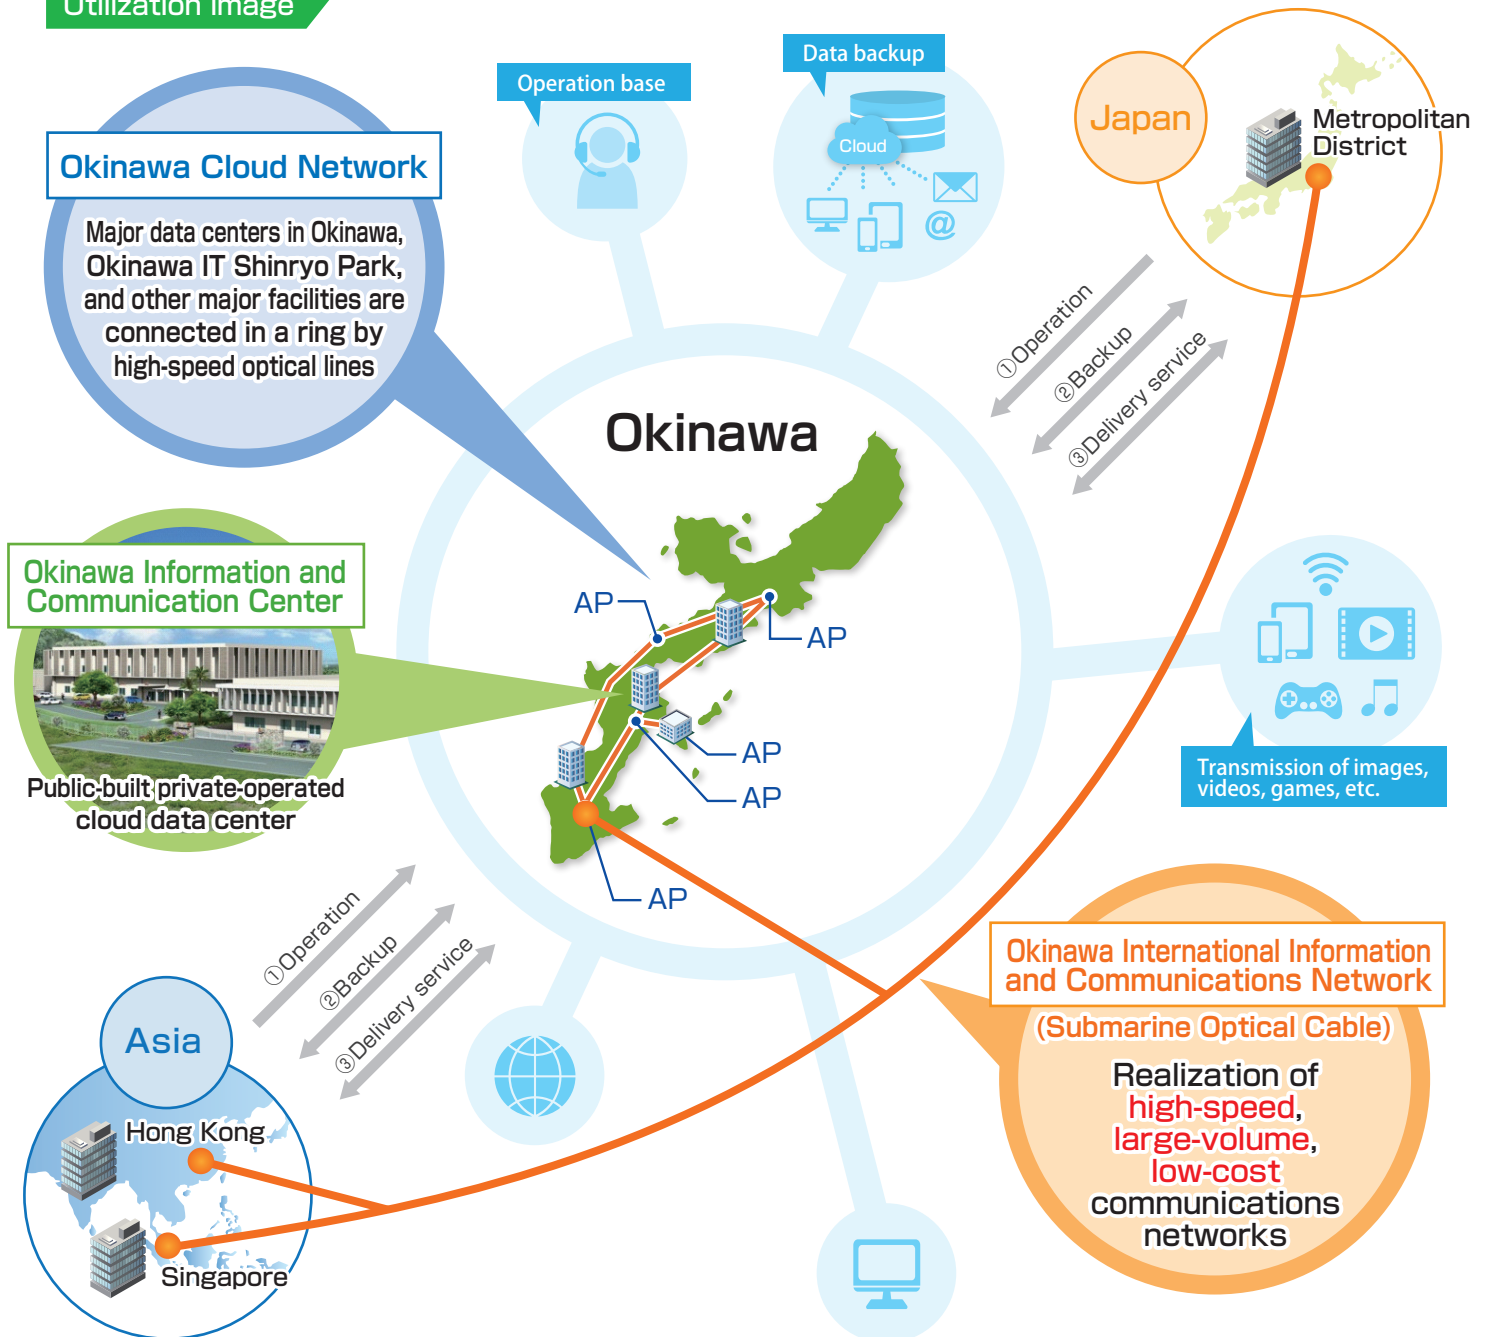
Utilization image

Operation base

Data backup

Cloud

@

Japan

Metropolitan District

Okinawa Cloud Network

Major data centers in Okinawa, Okinawa IT Shinryo Park, and other major facilities are connected in a ring by high-speed optical lines

①Operation
②Backup
③Delivery service

Okinawa

Okinawa Information and Communication Center

Public-built private-operated cloud data center

AP
AP
AP
AP
AP

Transmission of images, videos, games, etc.

①Operation
②Backup
③Delivery service

Asia

Hong Kong

Singapore

Okinawa International Information and Communications Network

(Submarine Optical Cable)

Realization of high-speed, large-volume, low-cost communications networks